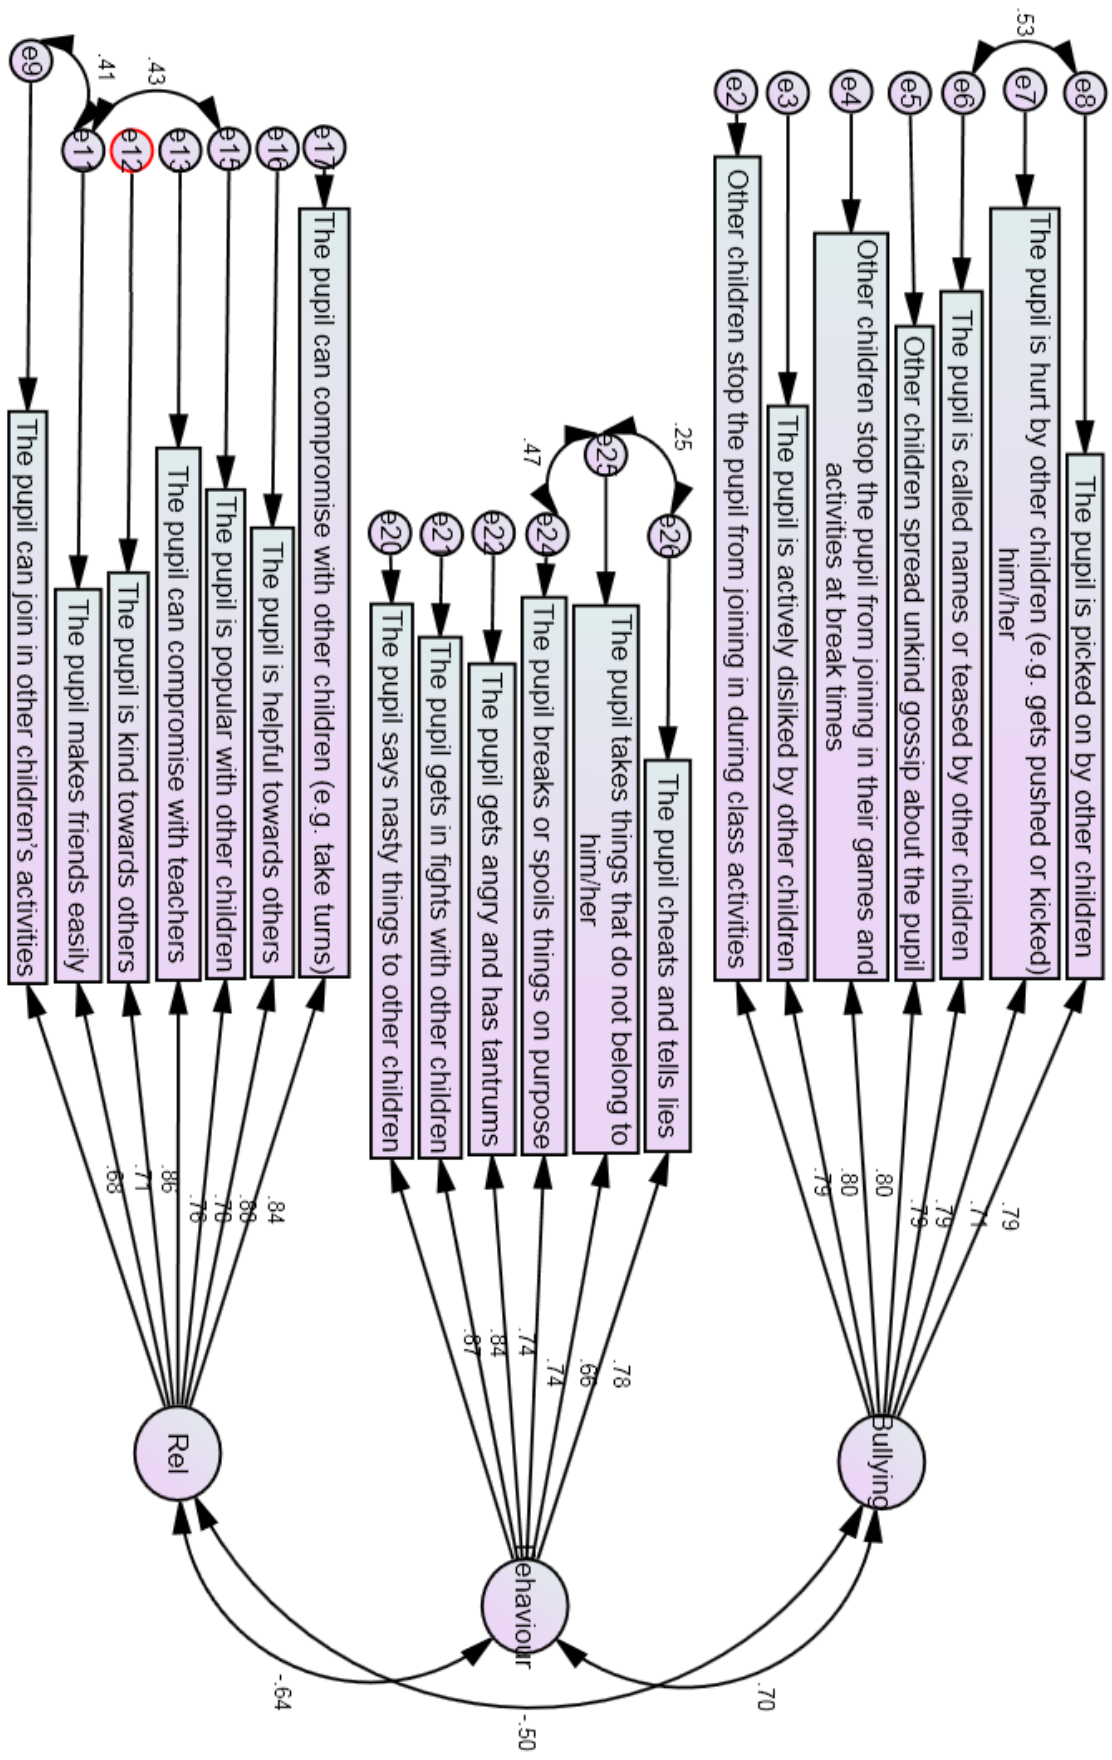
e9
.41
.43
e11
e12
e13
e15
e16
e17
The pupil can join in other children's activities
The pupil makes friends easily
The pupil is kind towards others
The pupil can compromise with teachers
The pupil is popular with other children
The pupil is helpful towards others
The pupil can compromise with other children (e.g. take turns)
.68
.71
.86
.76
.70
.80
.84
Rel

.47
.25
e25
e20
e21
e22
e24
e26
The pupil says nasty things to other children
The pupil gets in fights with other children
The pupil gets angry and has tantrums
The pupil breaks or spoils things on purpose
The pupil takes things that do not belong to him/her
The pupil cheats and tells lies
.87
.84
.74
.74
.66
.78
ehaviour

.53
e2
e3
e4
e5
e6
e7
e8
Other children stop the pupil from joining in during class activities
The pupil is actively disliked by other children
Other children stop the pupil from joining in their games and activities at break times
Other children spread unkind gossip about the pupil
The pupil is called names or teased by other children
The pupil is hurt by other children (e.g. gets pushed or kicked) him/her
The pupil is picked on by other children
.79
.80
.80
.79
.79
.71
.79
Bullying

-.64
-.50
.70